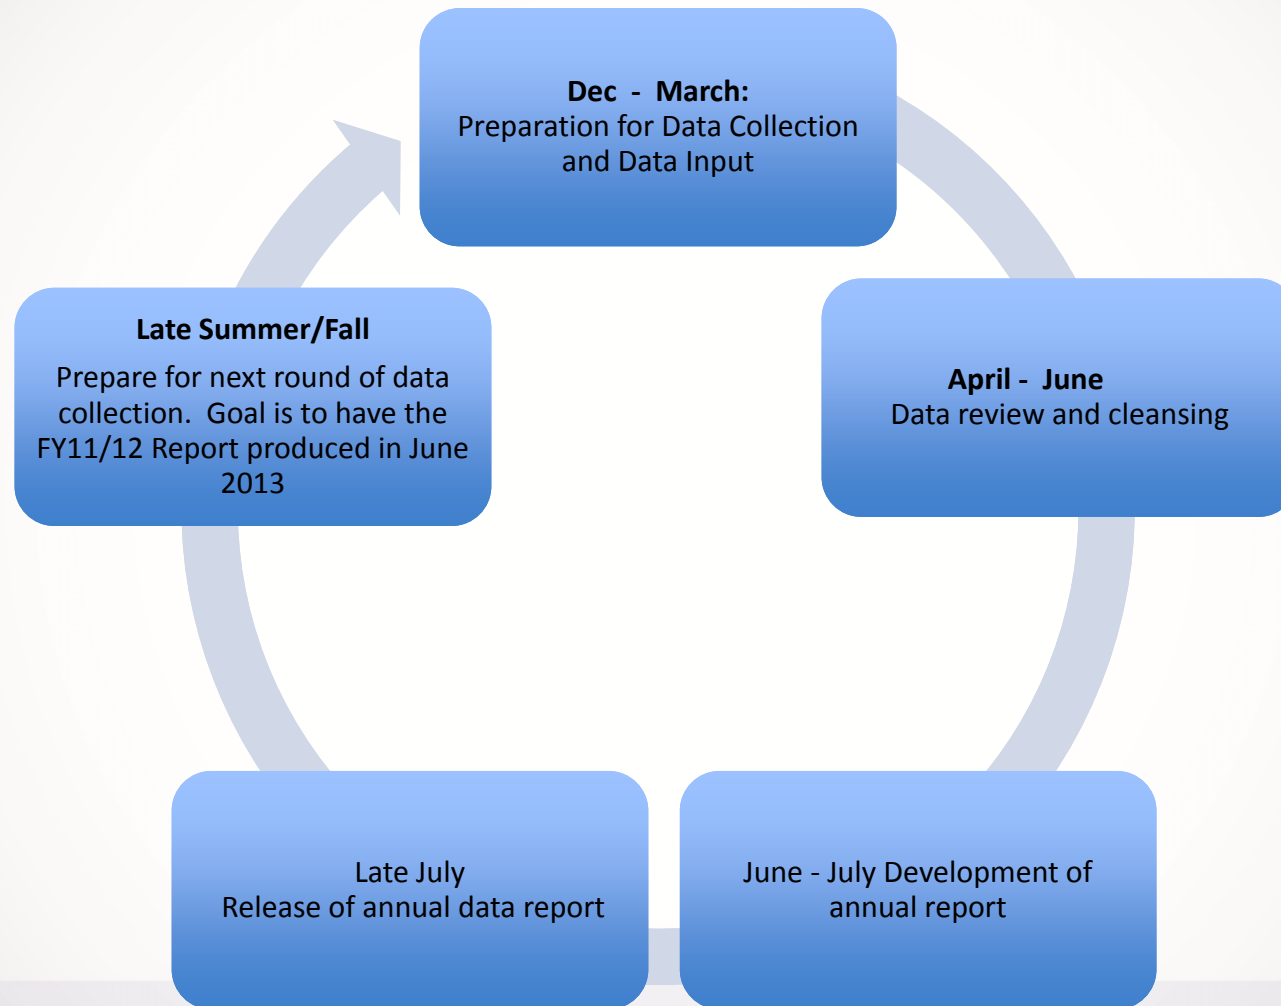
**Dec - March:**
Preparation for Data Collection and Data Input

**April - June**
Data review and cleansing

June - July Development of annual report

Late July
Release of annual data report

**Late Summer/Fall**
Prepare for next round of data collection. Goal is to have the FY11/12 Report produced in June 2013